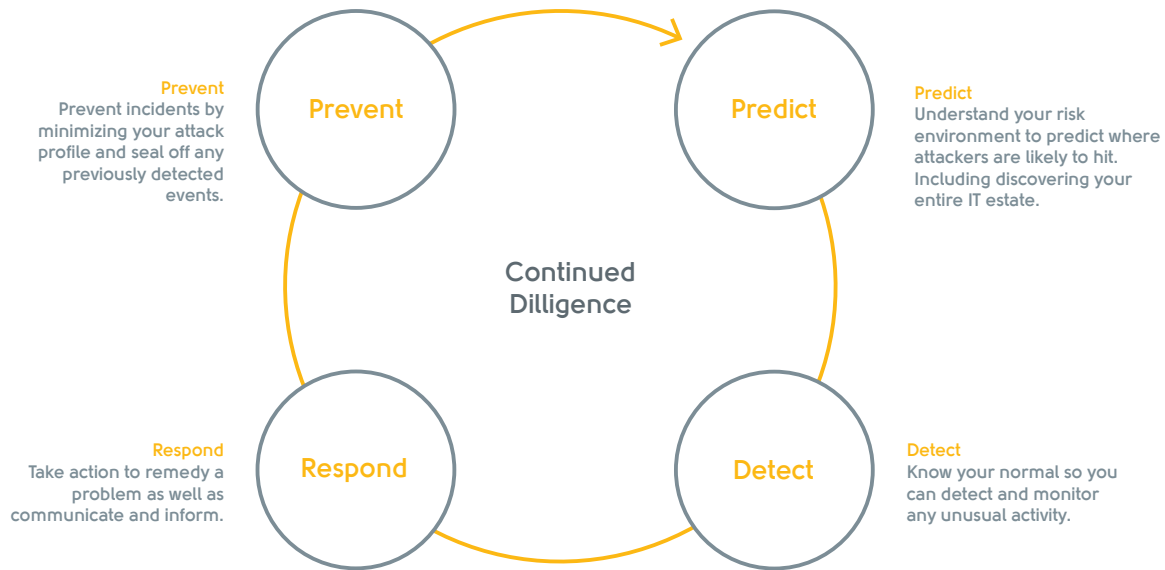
Prevent
Prevent incidents by minimizing your attack profile and seal off any previously detected events.

Prevent

Predict

Predict
Understand your risk environment to predict where attackers are likely to hit. Including discovering your entire IT estate.

Continued Dilligence

Respond
Take action to remedy a problem as well as communicate and inform.

Respond

Detect

Detect
Know your normal so you can detect and monitor any unusual activity.